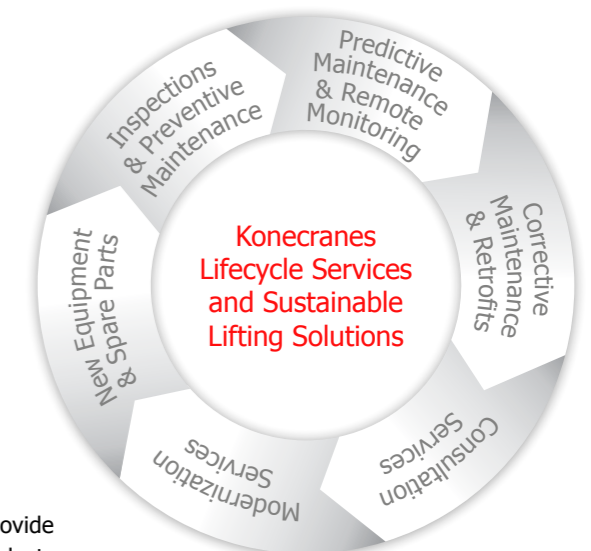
Inspections & Preventive Maintenance

Predictive Maintenance & Remote Monitoring

Corrective Maintenance & Retrofits

Consultation Services

Modernization Services

New Equipment & Spare Parts

Konecranes Lifecycle Services and Sustainable Lifting Solutions

ovide